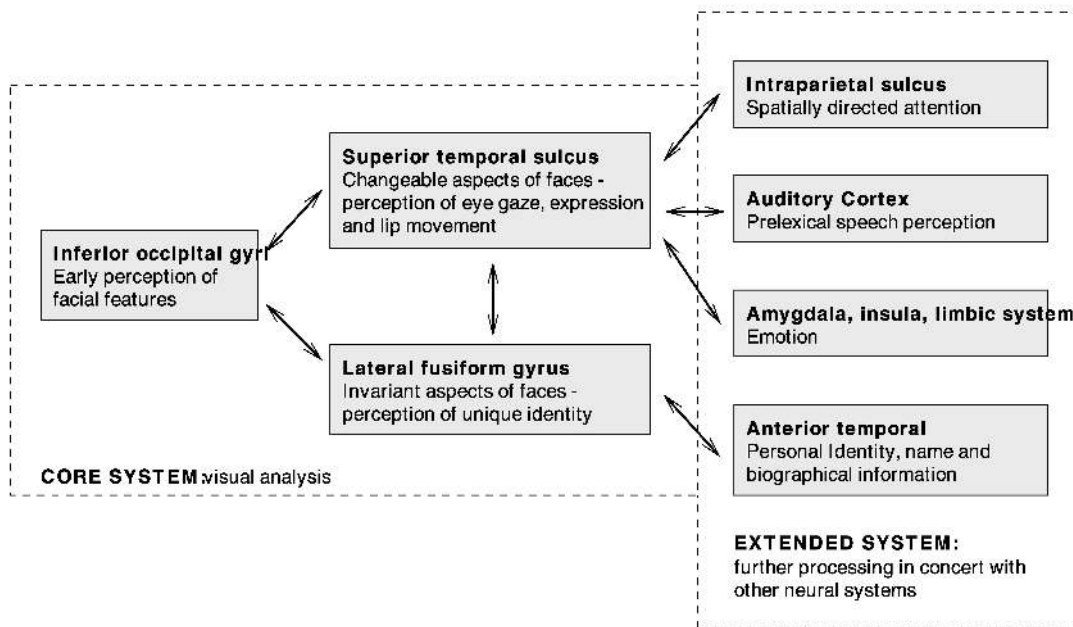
Intraparietal sulcus
Spatially directed attention

Superior temporal sulcus
Changeable aspects of faces - perception of eye gaze, expression and lip movement

Auditory Cortex
Prelexical speech perception

Inferior occipital gyri
Early perception of facial features

Amygdala, insula, limbic system
Emotion

Lateral fusiform gyrus
Invariant aspects of faces - perception of unique identity

Anterior temporal
Personal Identity, name and biographical information

CORE SYSTEM:visual analysis

EXTENDED SYSTEM:
further processing in concert with other neural systems